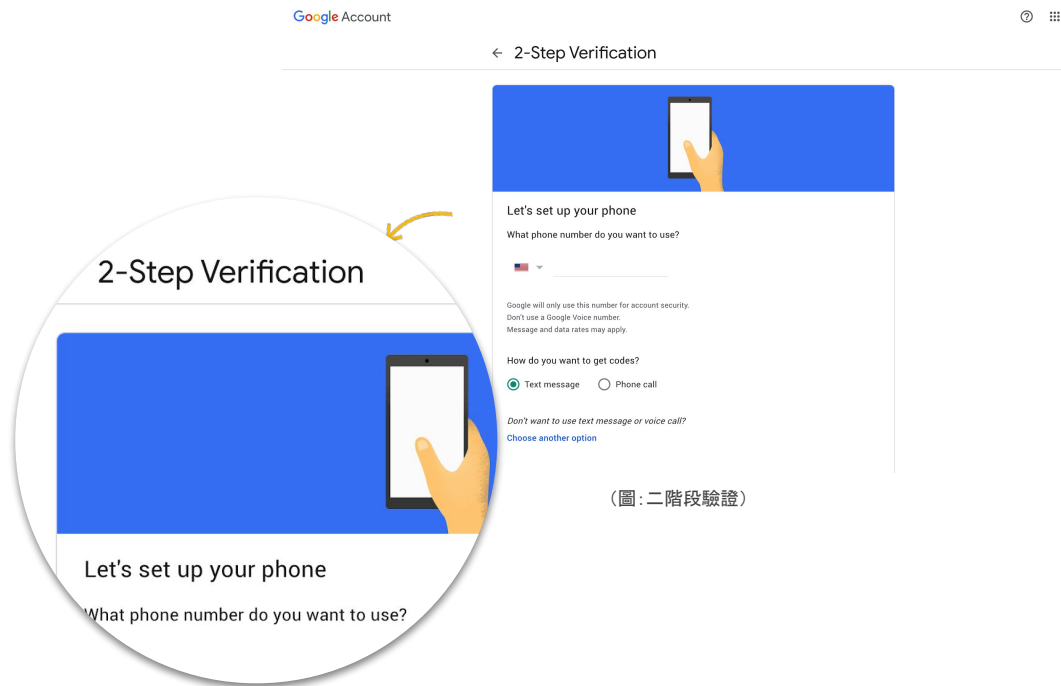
Google Account

← 2-Step Verification

Let's set up your phone

What phone number do you want to use?

Google will only use this number for account security.
Don't use a Google Voice number.
Message and data rates may apply.

How do you want to get codes?

Text message

Phone call

Don't want to use text message or voice call?

Choose another option

(圖:二階段驗證)

2-Step Verification

Let's set up your phone

What phone number do you want to use?